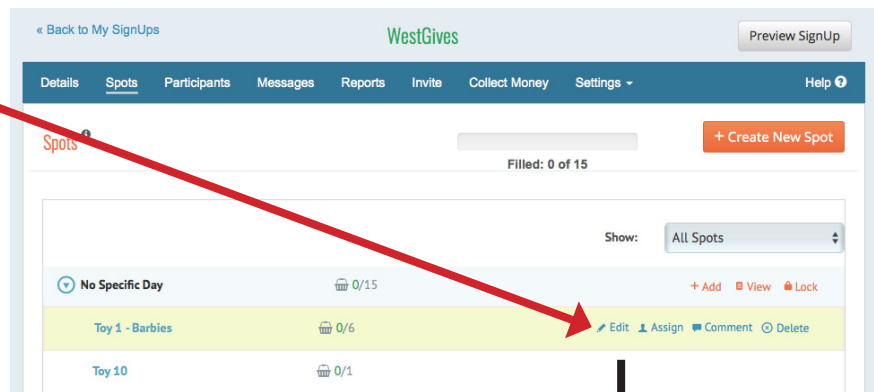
« Back to My SignUps

WestGives

Preview SignUp

Details Spots Participants Messages Reports Invite Collect Money Settings Help

Spots

Filled: 0 of 15

+ Create New Spot

Show: All Spots

No Specific Day 0/15 + Add View Lock

Toy 1 - Barbies 0/6 Edit Assign Comment Delete

Toy 10 0/1